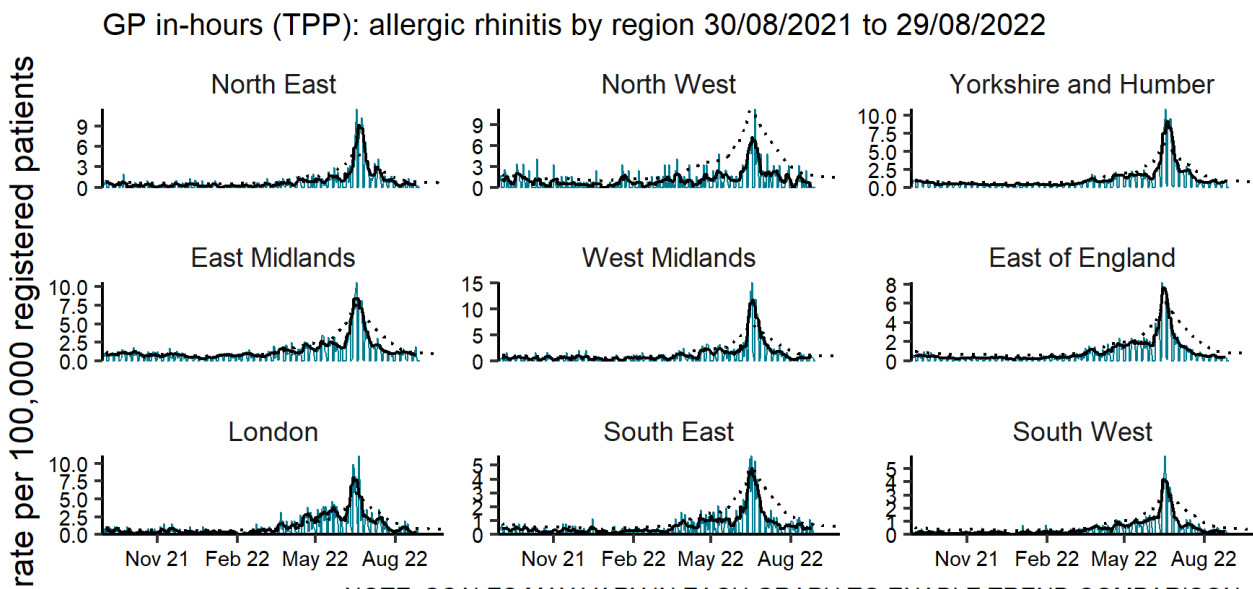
GP in-hours (TPP): allergic rhinitis by region 30/08/2021 to 29/08/2022

rate per 100,000 registered patients

North East
9
6
3
0

North West
9
6
3
0

Yorkshire and Humber
10.0
7.5
5.0
2.5
0.0

East Midlands
10.0
7.5
5.0
2.5
0.0

West Midlands
15
10
5
0

East of England
8
6
4
2
0

London
10.0
7.5
5.0
2.5
0.0
Nov 21 Feb 22 May 22 Aug 22

South East
5
4
3
2
1
0
Nov 21 Feb 22 May 22 Aug 22

South West
5
4
3
2
1
0
Nov 21 Feb 22 May 22 Aug 22

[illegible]